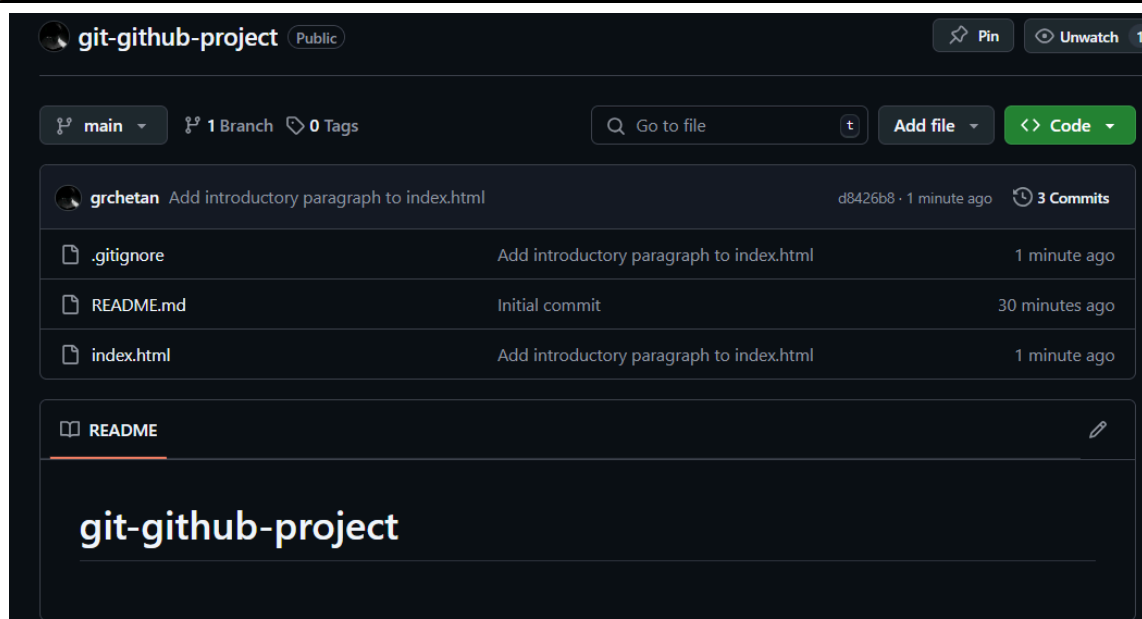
git-github-project Public

Pin Unwatch 1

main 1 Branch 0 Tags

Go to file t

Add file

<> Code

grchetan Add introductory paragraph to index.html d8426b8 · 1 minute ago 3 Commits

| | | |
|---|---|---|
| .gitignore | Add introductory paragraph to index.html | 1 minute ago |
| README.md | Initial commit | 30 minutes ago |
| index.html | Add introductory paragraph to index.html | 1 minute ago |

README

git-github-project